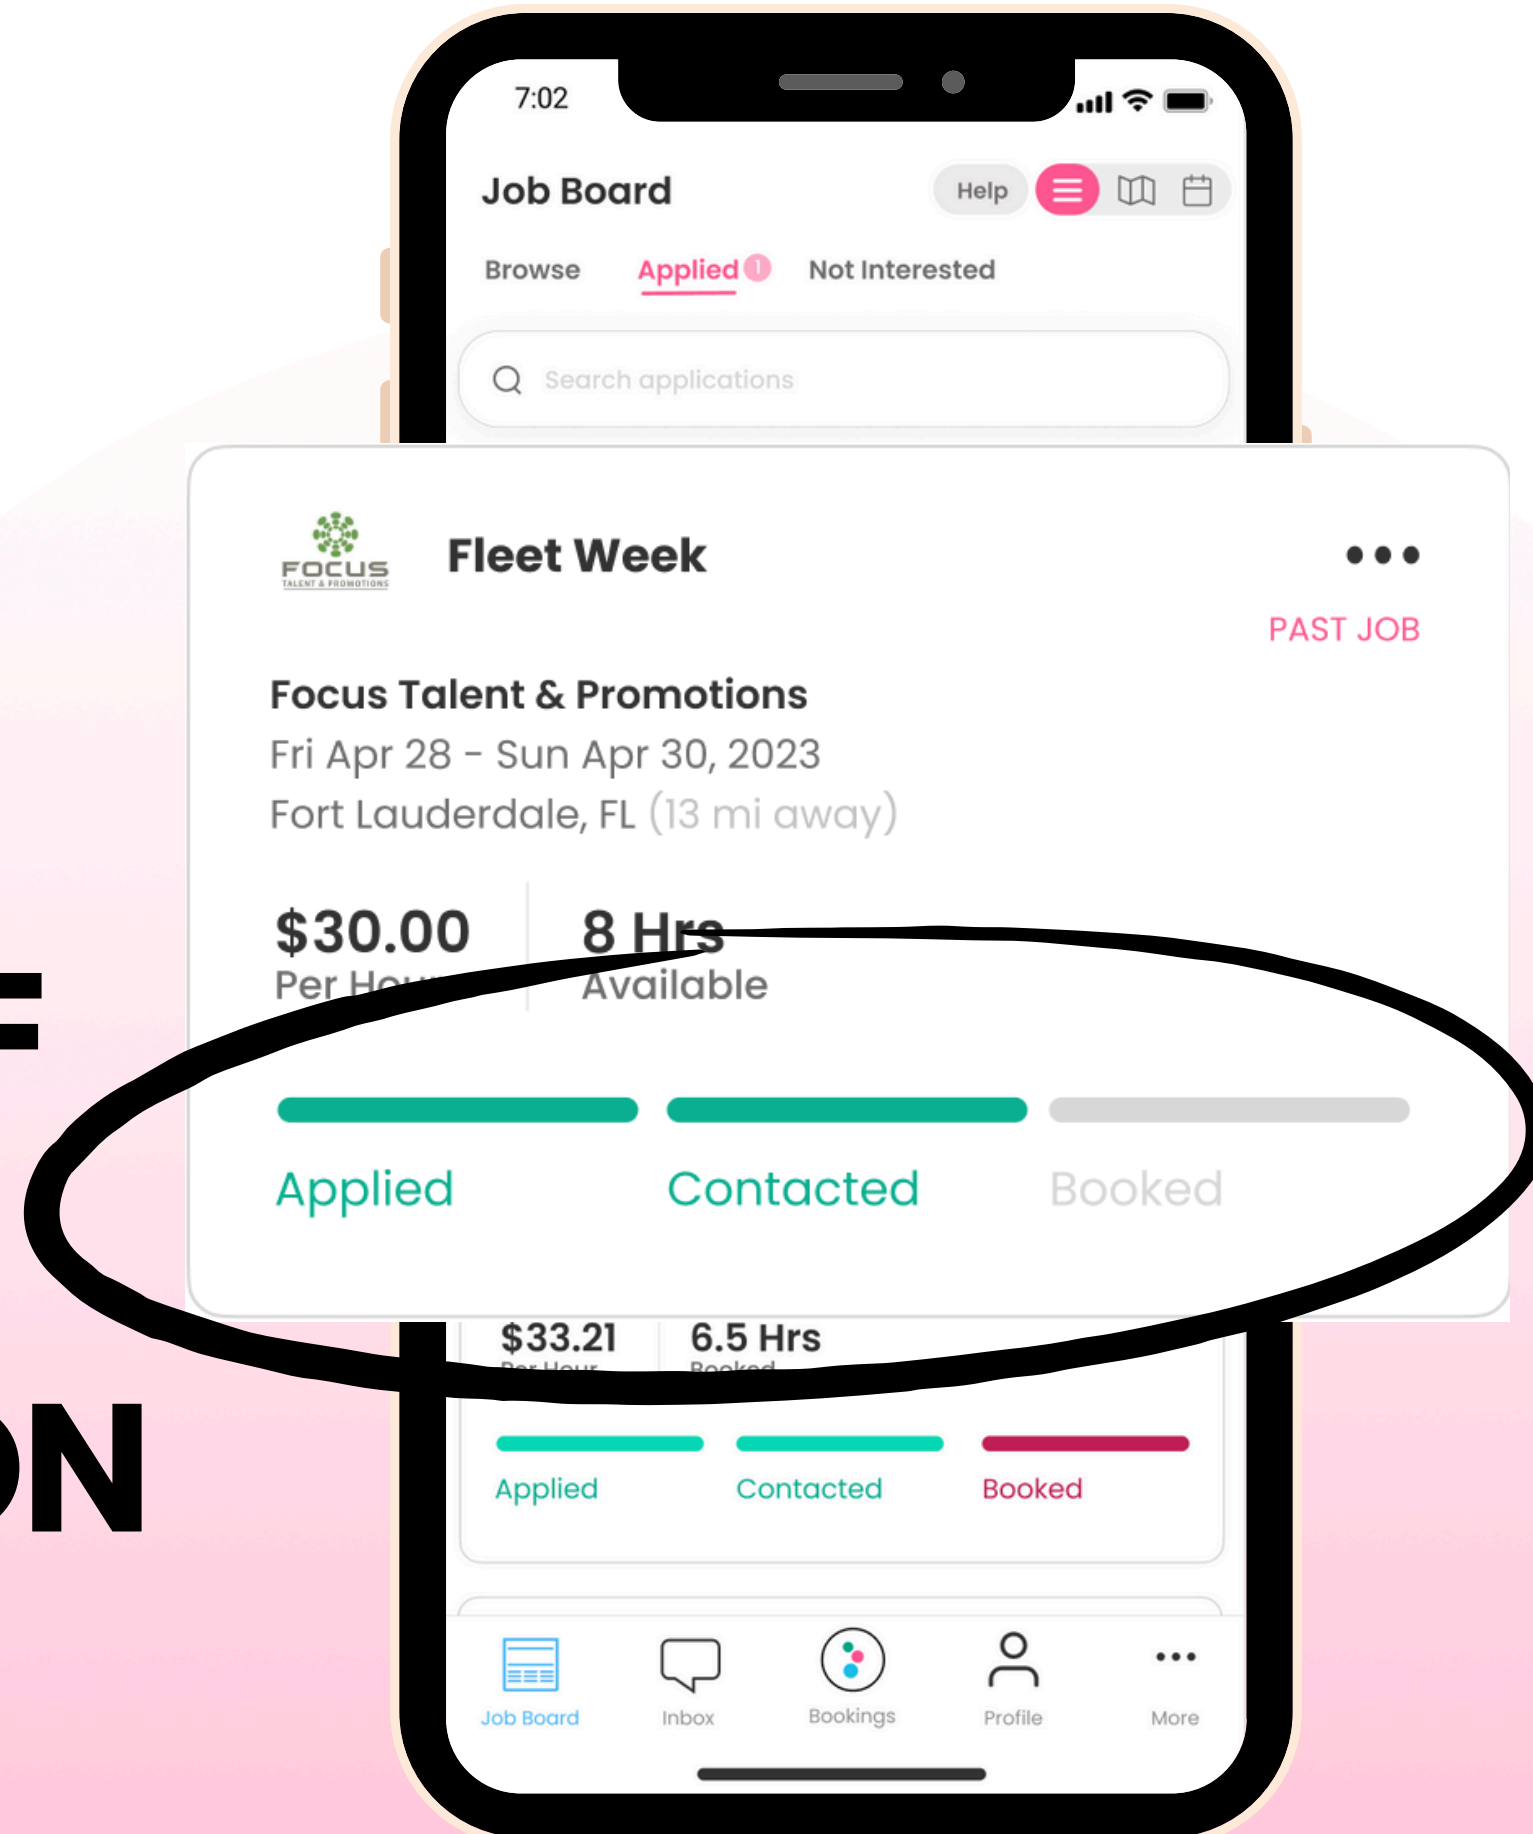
7:02

Job Board

Help

Browse Applied 1 Not Interested

Search applications

FOCUS TALENT & PROMOTIONS

Fleet Week

•••

PAST JOB

Focus Talent & Promotions

Fri Apr 28 - Sun Apr 30, 2023

Fort Lauderdale, FL (13 mi away)

$30.00 Per Hour

8 Hrs Available

Applied Contacted Booked

F

ON

$33.21 Per Hour

6.5 Hrs Booked

Applied Contacted Booked

Job Board Inbox Bookings Profile More